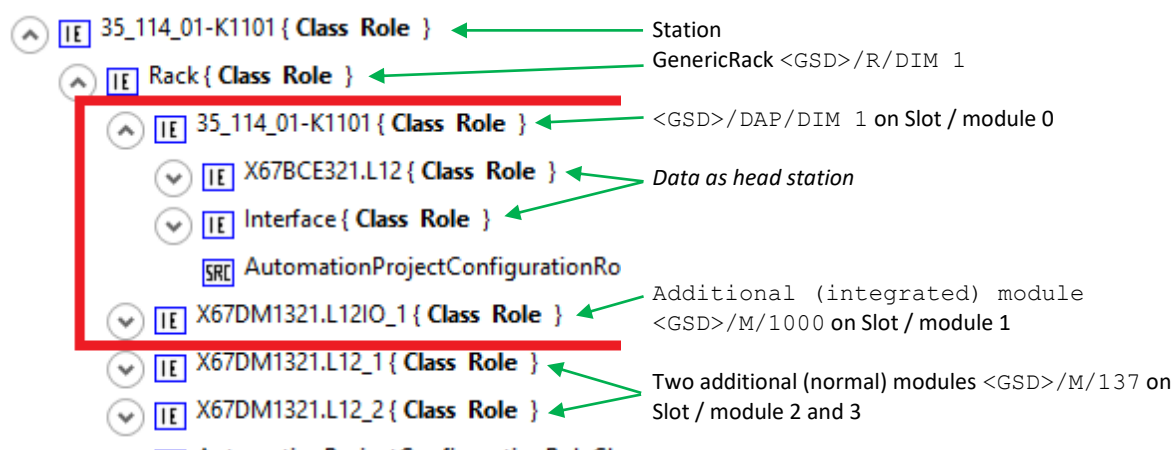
IE 35_114_01-K1101 { Class Role }
IE Rack { Class Role }
IE 35_114_01-K1101 { Class Role }
IE X67BCE321.L12 { Class Role }
IE Interface { Class Role }
SRC AutomationProjectConfigurationRo
IE X67DM1321.L12IO_1 { Class Role }
IE X67DM1321.L12_1 { Class Role }
IE X67DM1321.L12_2 { Class Role }
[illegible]

Station

GenericRack <GSD>/R/DIM 1

<GSD>/DAP/DIM 1 on Slot / module 0

*Data as head station*

Additional (integrated) module <GSD>/M/1000 on Slot / module 1

Two additional (normal) modules <GSD>/M/137 on Slot / module 2 and 3